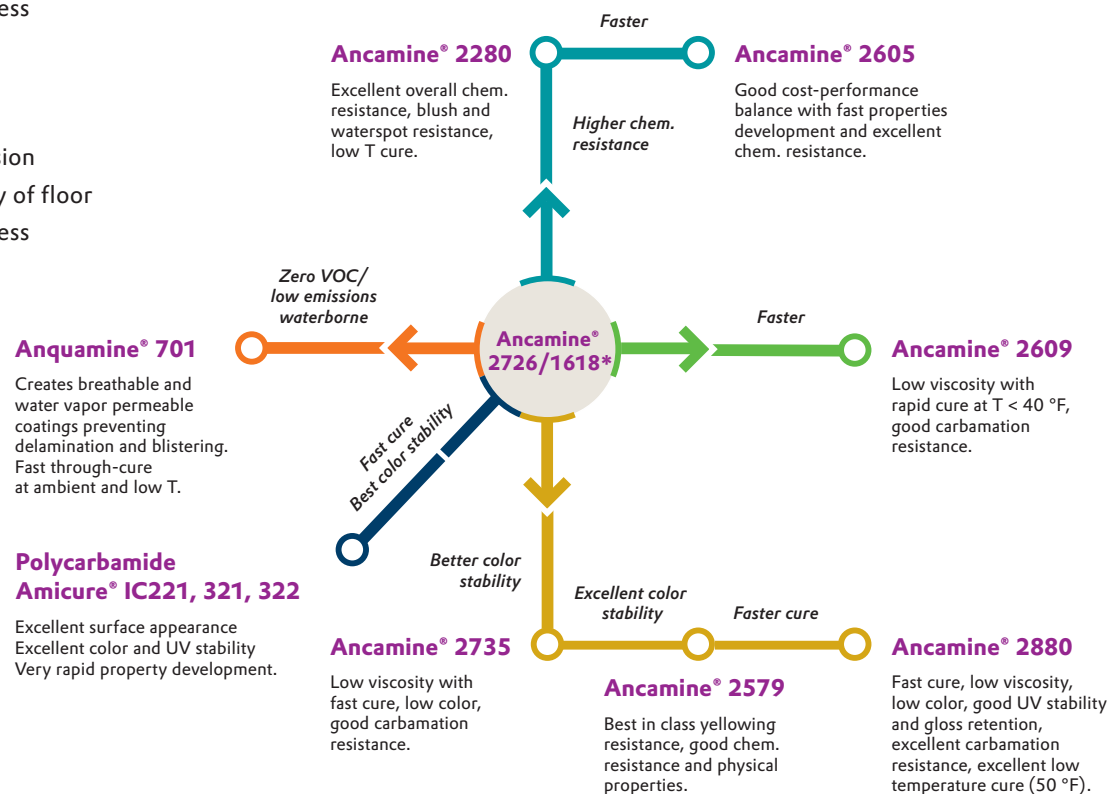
ess

ion
y of floor
ess

Faster

Ancamine® 2280

Excellent overall chem. resistance, blush and waterspot resistance, low T cure.

Higher chem. resistance

Ancamine® 2605

Good cost-performance balance with fast properties development and excellent chem. resistance.

Zero VOC/ low emissions waterborne

Ancamine® 2726/1618*

Faster

Anquamine® 701

Creates breathable and water vapor permeable coatings preventing delamination and blistering. Fast through-cure at ambient and low T.

Ancamine® 2609

Low viscosity with rapid cure at T < 40 °F, good carbamation resistance.

Fast cure
Best color stability

Polycarbamide
Amicure® IC221, 321, 322

Excellent surface appearance
Excellent color and UV stability
Very rapid property development.

Better color stability

Excellent color stability

Faster cure

Ancamine® 2735

Low viscosity with fast cure, low color, good carbamation resistance.

Ancamine® 2579

Best in class yellowing resistance, good chem. resistance and physical properties.

Ancamine® 2880

Fast cure, low viscosity, low color, good UV stability and gloss retention, excellent carbamation resistance, excellent low temperature cure (50 °F).